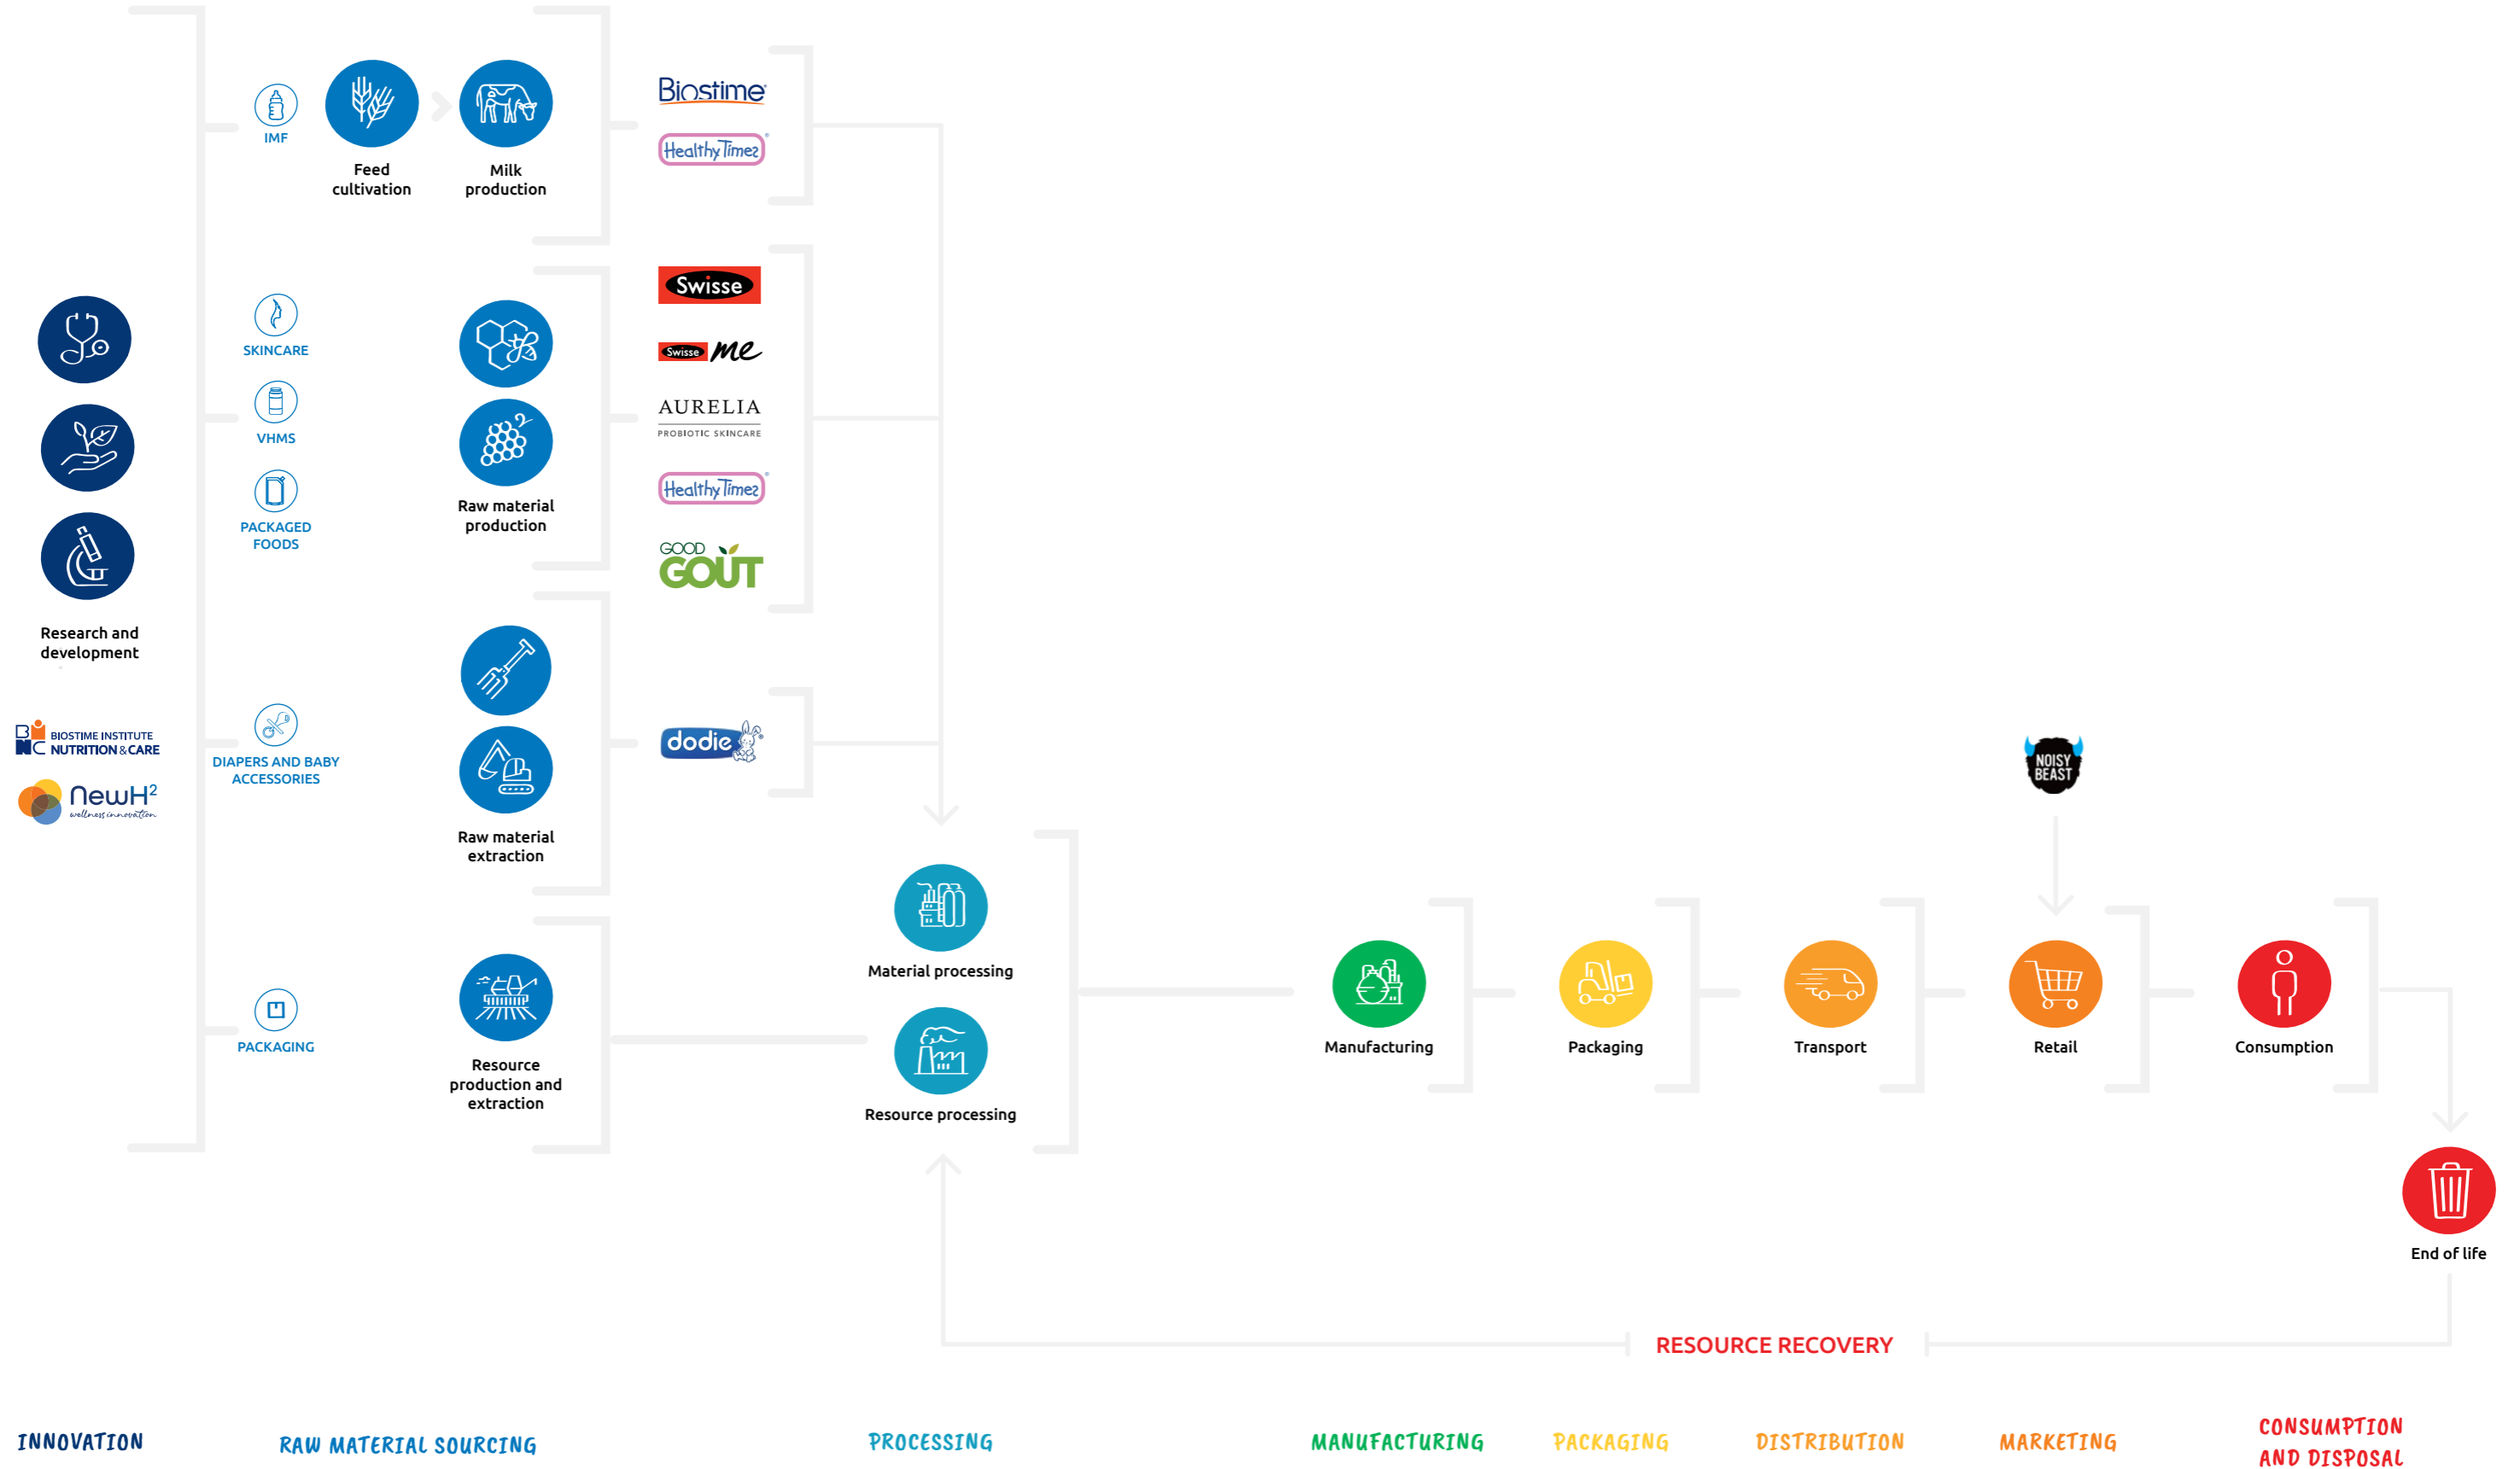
IMF

Feed cultivation

Milk production

Biostime

Healthy Times

SKINCARE

VHMS

PACKAGED FOODS

Raw material production

Swisse

Swisse me

AURELIA
PROBIOTIC SKINCARE

Healthy Times

GOOD GOÛT

Research and development

BIOSTIME INSTITUTE NUTRITION & CARE

NewH²
wellness innovation

DIAPERS AND BABY ACCESSORIES

Raw material extraction

dodie

NOISY BEAST

PACKAGING

Resource production and extraction

Material processing

Resource processing

Manufacturing

Packaging

Transport

Retail

Consumption

End of life

RESOURCE RECOVERY

INNOVATION

RAW MATERIAL SOURCING

PROCESSING

MANUFACTURING

PACKAGING

DISTRIBUTION

MARKETING

CONSUMPTION AND DISPOSAL